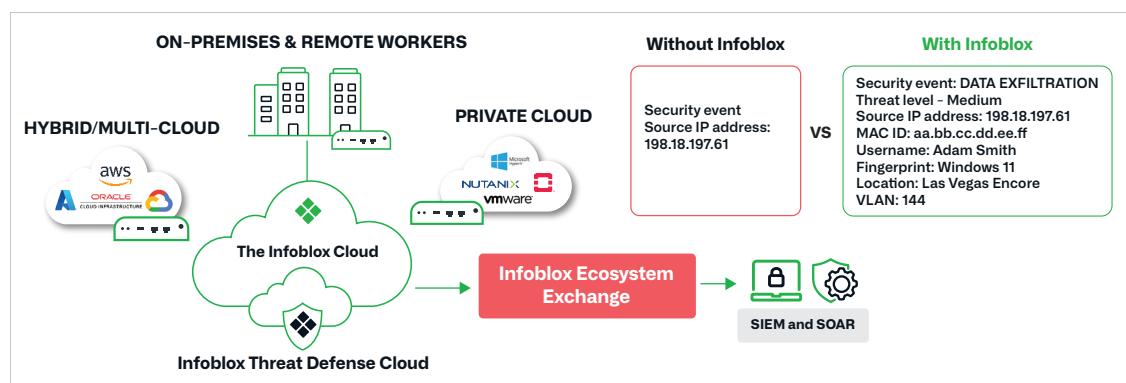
ON-PREMISES & REMOTE WORKERS

HYBRID/MULTI-CLOUD

aws

ORACLE
CLOUD INFRASTRUCTURE

PRIVATE CLOUD

Microsoft Hyper-V

NUTANIX

vmware

The Infoblox Cloud

Infoblox Threat Defense Cloud

Infoblox Ecosystem Exchange

SIEM and SOAR

Without Infoblox

Security event
Source IP address:
198.18.197.61

VS

With Infoblox

Security event: DATA EXFILTRATION
Threat level - Medium
Source IP address: 198.18.197.61
MAC ID: aa.bb.cc.dd.ee.ff
Username: Adam Smith
Fingerprint: Windows 11
Location: Las Vegas Encore
VLAN: 144